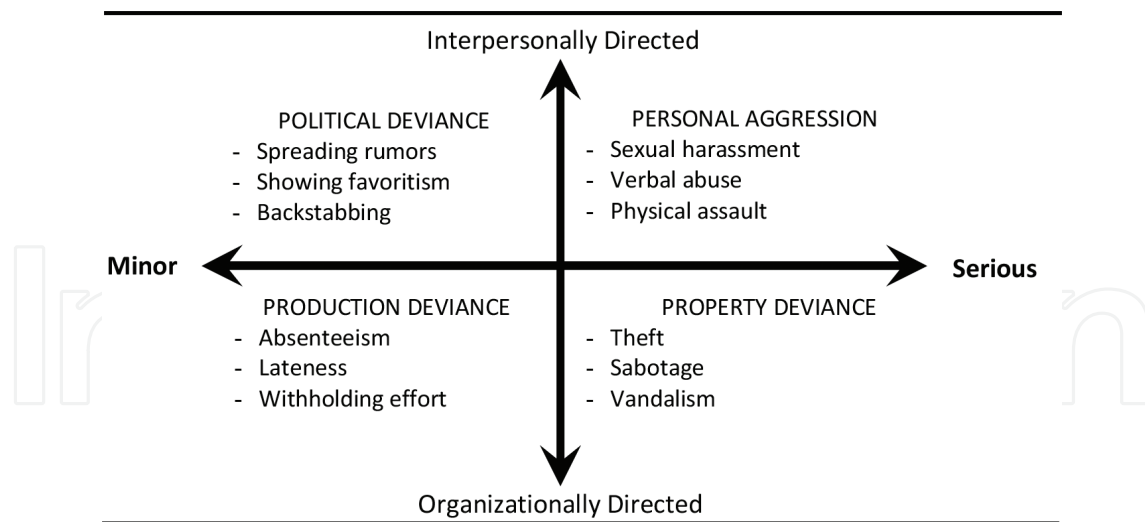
Interpersonally Directed

POLITICAL DEVIANCE
- Spreading rumors
- Showing favoritism
- Backstabbing

PERSONAL AGGRESSION
- Sexual harassment
- Verbal abuse
- Physical assault

Minor

Serious

PRODUCTION DEVIANCE
- Absenteeism
- Lateness
- Withholding effort

PROPERTY DEVIANCE
- Theft
- Sabotage
- Vandalism

Organizationally Directed